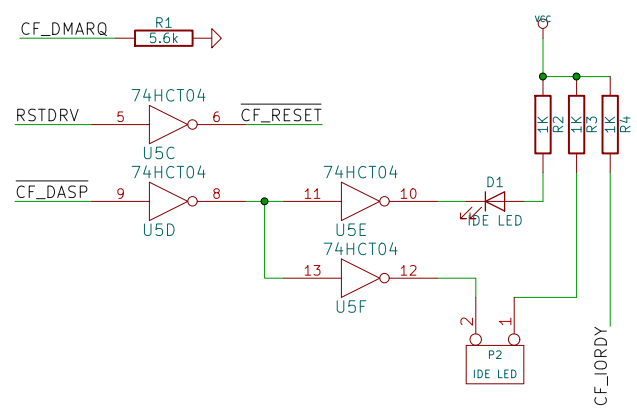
CF_DMARQ
R1
5.6k

VCC

74HCT04
RSTDRV 5 6 $\overline{CF\_RESET}$
U5C

1K R2
1K R3
1K R4

74HCT04 74HCT04
$\overline{CF\_DASP}$ 9 8 11 10
U5D U5E
D1
IDE LED

74HCT04
13 12
U5F

2 1
P2
IDE LED

CF_IORDY